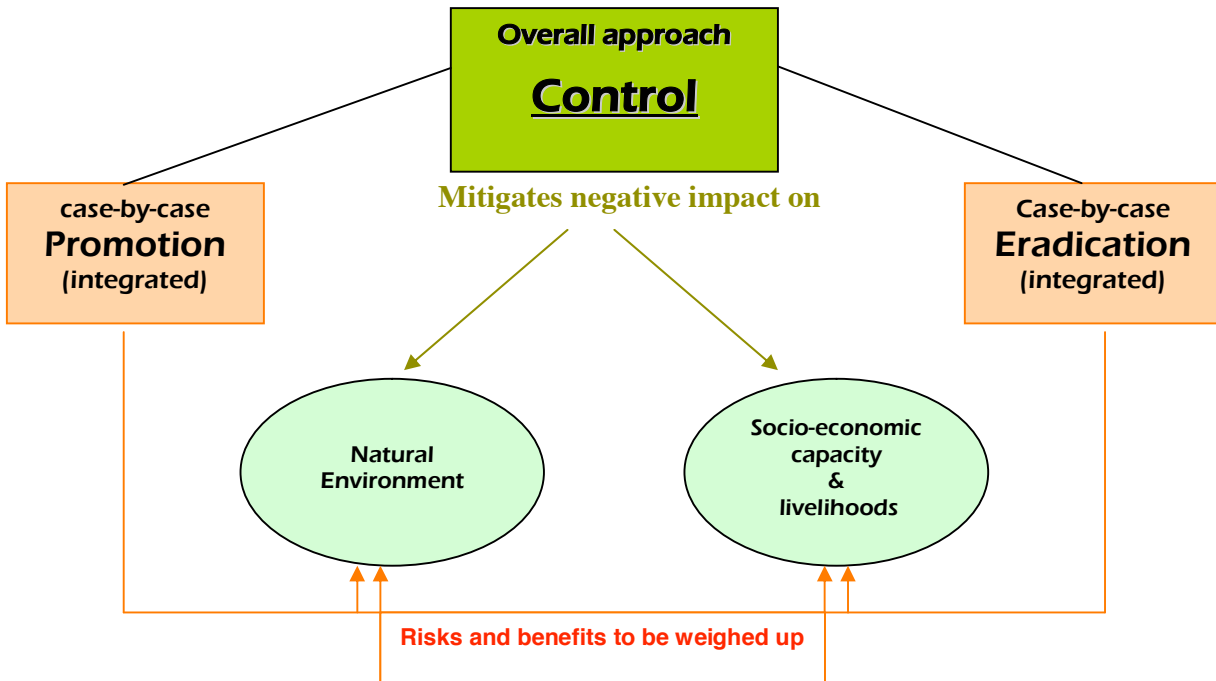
Overall approach

Control

case-by-case
Promotion
(integrated)

Mitigates negative impact on

Case-by-case
Eradication
(integrated)

Natural Environment

Socio-economic capacity & livelihoods

Risks and benefits to be weighed up